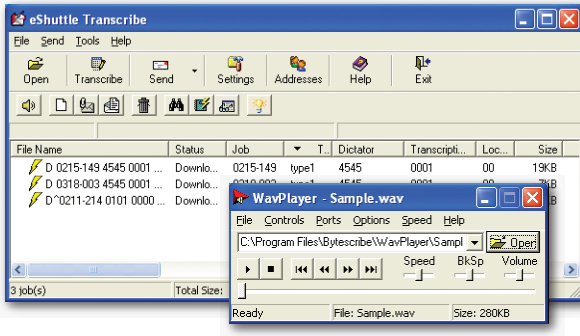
eShuttle Transcribe

File Send Tools Help

Open | Transcribe | Send | Settings | Addresses | Help | Exit

| File Name | Status | Job | T.. | Dictator | Transcripti... | Loc... | Size |
|---|---|---|---|---|---|---|---|
| D 0215-149 4545 0001 ... | Downlo... | 0215-149 | type1 | 4545 | 0001 | 00 | 19KB |
| D 0318-003 4545 0001 ... | Downlo... | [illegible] | | 4545 | | | 7KB |
| D^0211-214 0101 0000 ... | Downlo... | | | | | | 3KB |

3 job(s) | Total Size:

WavPlayer - Sample.wav

File Controls Ports Options Speed Help

C:\Program Files\Bytescribe\WavPlayer\Sampl | Open

Speed BkSp Volume

Ready | File: Sample.wav | Size: 280KB